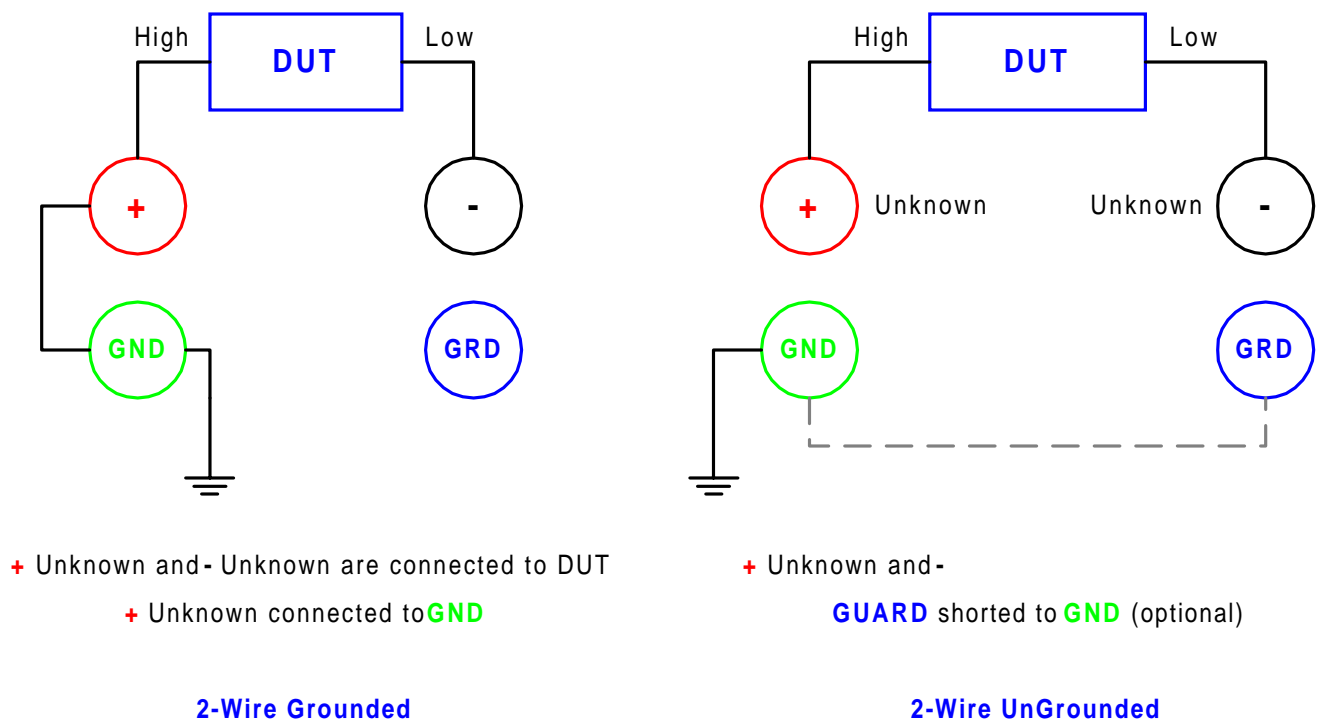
High DUT Low

+

-

GND

GRD

+ Unknown and - Unknown are connected to DUT

+ Unknown connected to GND

2-Wire Grounded

High DUT Low

+ Unknown

Unknown -

GND

GRD

+ Unknown and -

GUARD shorted to GND (optional)

2-Wire UnGrounded